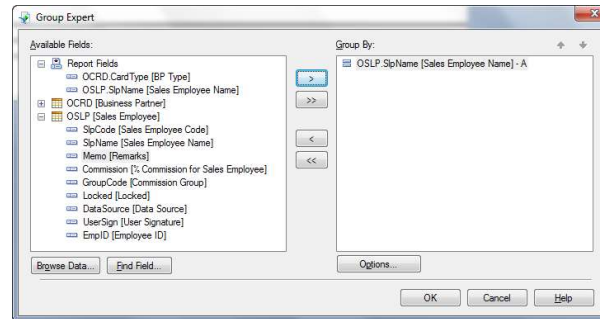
Group Expert

Available Fields:

Report Fields
OCRD.CardType [BP Type]
OSLP.SlpName [Sales Employee Name]
OCRD [Business Partner]
OSLP [Sales Employee]
SlpCode [Sales Employee Code]
SlpName [Sales Employee Name]
Memo [Remarks]
Commission [% Commission for Sales Employee]
GroupCode [Commission Group]
Locked [Locked]
DataSource [Data Source]
UserSign [User Signature]
EmpID [Employee ID]

>
>>
<
<<

Group By:

OSLP.SlpName [Sales Employee Name] - A

Browse Data...
Find Field...
Options...

OK
Cancel
Help